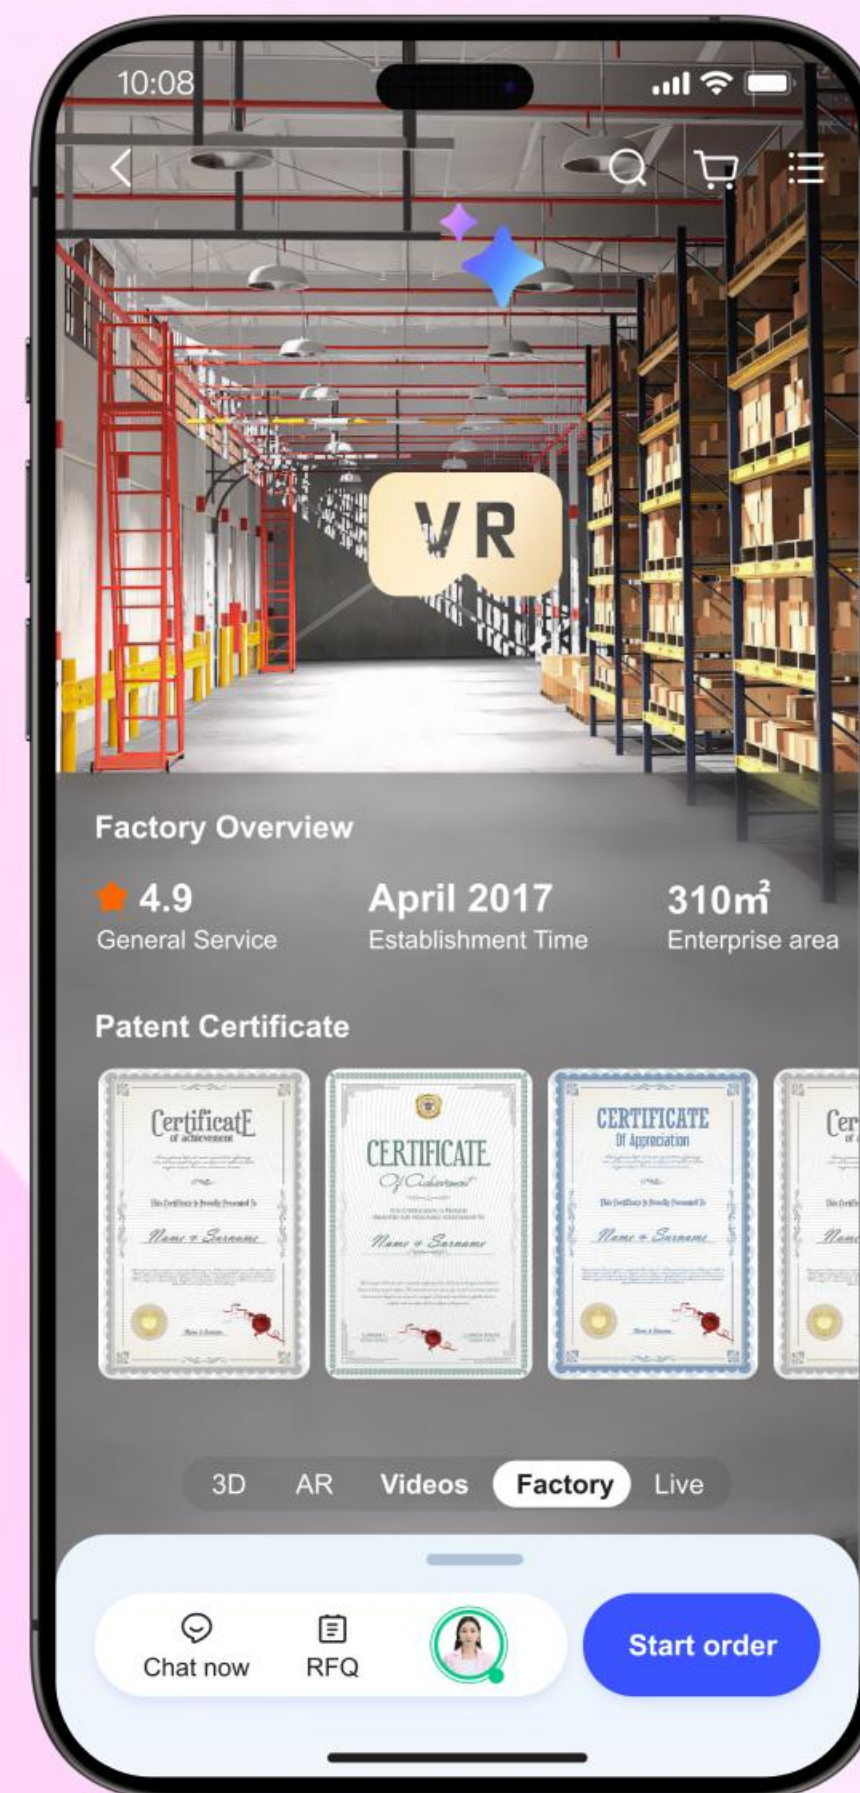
10:08

VR

Factory Overview

4.9
General Service

April 2017
Establishment Time

310m²
Enterprise area

Patent Certificate

Certificate
of achievement
This Certificate is Proudly Presented To
Name + Surname

CERTIFICATE
Of Achievement
Name + Surname

CERTIFICATE
Of Appreciation
This Certificate is Proudly Presented To
Name + Surname

Cer
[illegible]

3D AR Videos Factory Live

Chat now RFQ

Start order